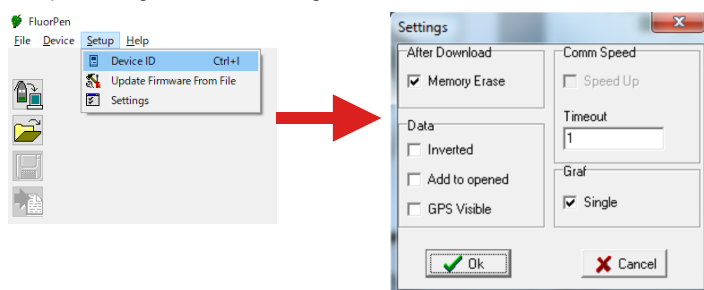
FluorPen
File Device Setup Help
Device ID Ctrl+I
Update Firmware From File
Settings

Settings
After Download
Memory Erase
Data
Inverted
Add to opened
GPS Visible
Comm Speed
Speed Up
Timeout
1
Graf
Single
Ok
Cancel